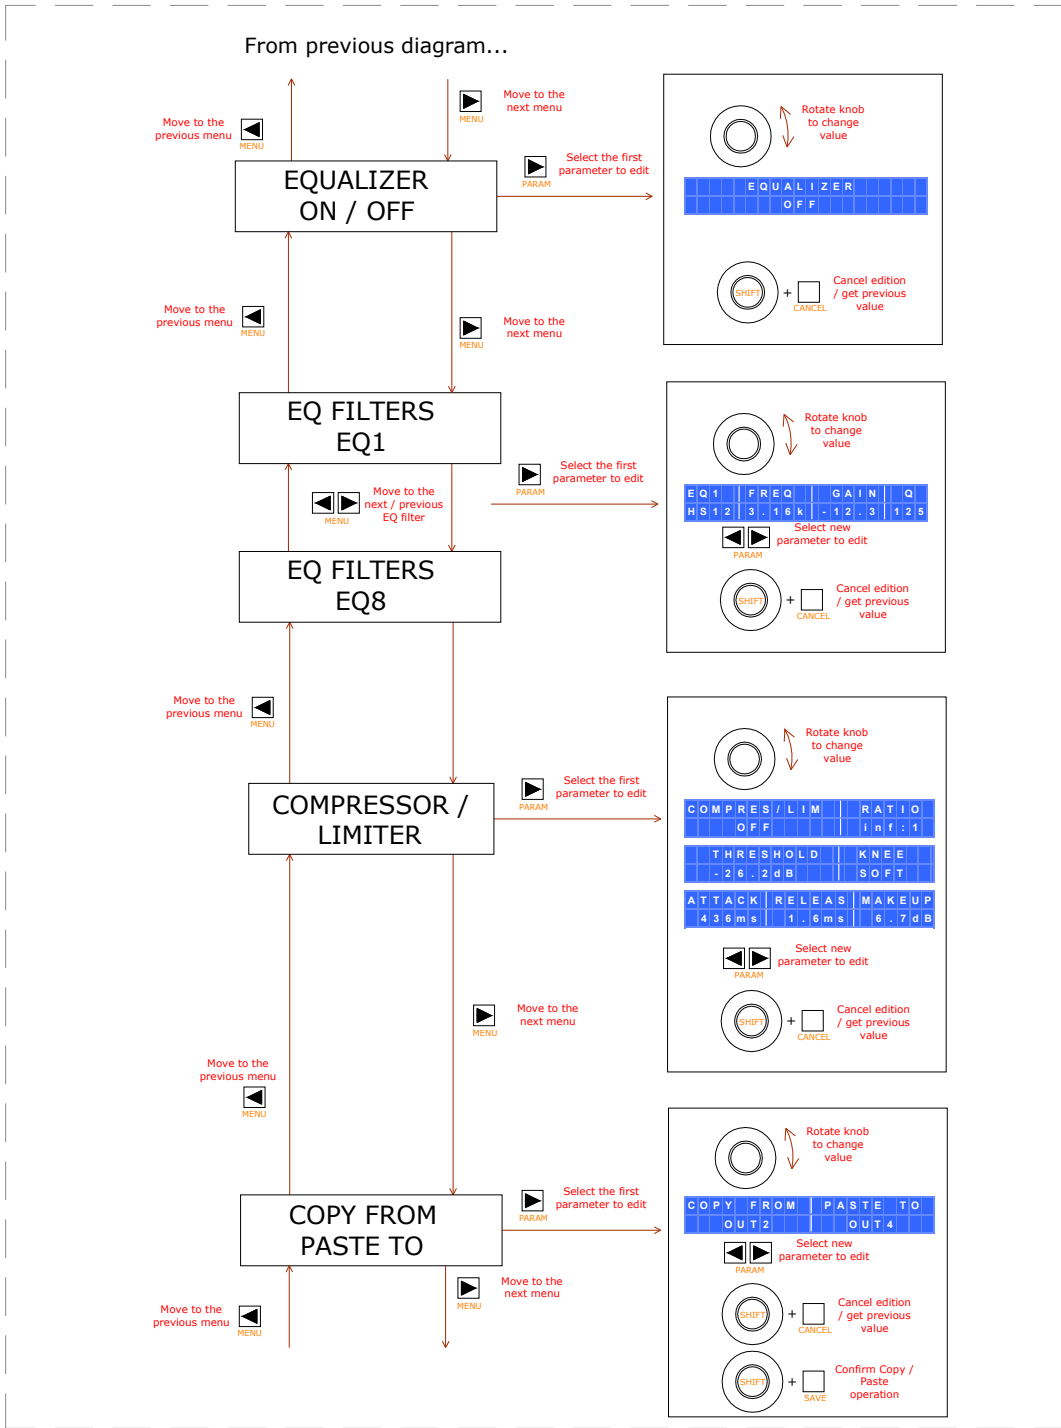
From previous diagram...

Move to the previous menu MENU

MENU Move to the next menu

EQUALIZER ON / OFF

PARAM Select the first parameter to edit

Rotate knob to change value

EQUALIZER
OFF

SHIFT + CANCEL Cancel edition / get previous value

Move to the previous menu MENU

MENU Move to the next menu

EQ FILTERS EQ1

PARAM Select the first parameter to edit

MENU Move to the next / previous EQ filter

Rotate knob to change value

EQ1 | FREQ | GAIN | Q
HS12 | 3.16k | -12.3 | 125

PARAM Select new parameter to edit

SHIFT + CANCEL Cancel edition / get previous value

EQ FILTERS EQ8

Move to the previous menu MENU

COMPRESSOR / LIMITER

PARAM Select the first parameter to edit

Rotate knob to change value

COMPRES/LIM | RATIO
OFF | inf:1

THRESHOLD | KNEE
-26.2dB | SOFT

ATTACK | RELEAS | MAKEUP
436ms | 1.6ms | 6.7dB

PARAM Select new parameter to edit

SHIFT + CANCEL Cancel edition / get previous value

MENU Move to the next menu

Move to the previous menu MENU

COPY FROM PASTE TO

PARAM Select the first parameter to edit

Rotate knob to change value

COPY FROM | PASTE TO
OUT2 | OUT4

PARAM Select new parameter to edit

SHIFT + CANCEL Cancel edition / get previous value

SHIFT + SAVE Confirm Copy / Paste operation

MENU Move to the next menu

Move to the previous menu MENU